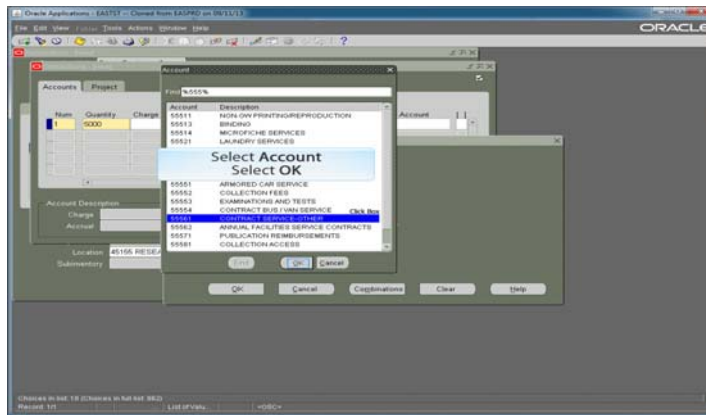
Oracle Applications - EASTST - Cloned from EASPRD on 09/11/13

File Edit View Folder Tools Actions Window Help

ORACLE

Accounts Project

Num Quantity Charge

1 5000

Account Description

Charge

Accrual

Location 45165 RESEA

Subinventory

Account

Find %555%

| Account | Description |
|---|---|
| 55511 | NON GW PRINTING/REPRODUCTION |
| 55513 | BINDING |
| 55514 | MICROFICHE SERVICES |
| 55521 | LAUNDRY SERVICES |
| 55551 | ARMORED CAR SERVICE |
| 55552 | COLLECTION FEES |
| 55553 | EXAMINATIONS AND TESTS |
| 55554 | CONTRACT BUS / VAN SERVICE |
| 55561 | CONTRACT SERVICE-OTHER |
| 55562 | ANNUAL FACILITIES SERVICE CONTRACTS |
| 55571 | PUBLICATION REIMBURSEMENTS |
| 55581 | COLLECTION ACCESS |

Select Account
Select OK

Click Box

Find OK Cancel

Account

OK Cancel Combinations Clear Help

Choices in list: 15 (Choices in full list: 862)

Record: 1/1 List of Valu... <OSC>